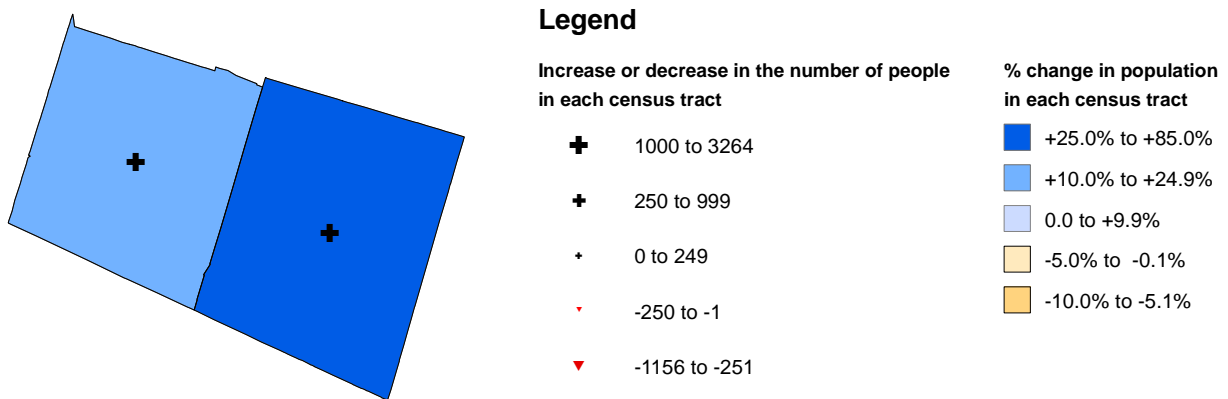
Legend

Increase or decrease in the number of people in each census tract

1000 to 3264

250 to 999

0 to 249

-250 to -1

-1156 to -251

% change in population in each census tract

+25.0% to +85.0%

+10.0% to +24.9%

0.0 to +9.9%

-5.0% to -0.1%

-10.0% to -5.1%